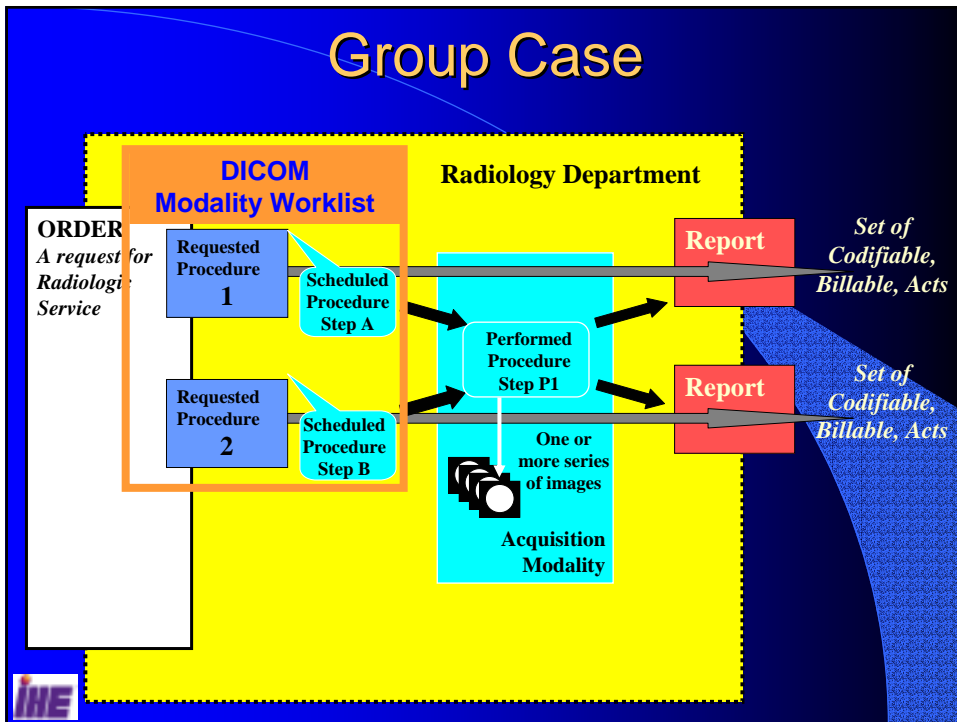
Group Case

DICOM
Modality Worklist

Radiology Department

ORDER
A request for Radiologi Service

Requested Procedure
1

Scheduled Procedure Step A

Requested Procedure
2

Scheduled Procedure Step B

Performed Procedure Step P1

One or more series of images

Acquisition Modality

Report

Set of Codifiable, Billable, Acts

Report

Set of Codifiable, Billable, Acts

IHE